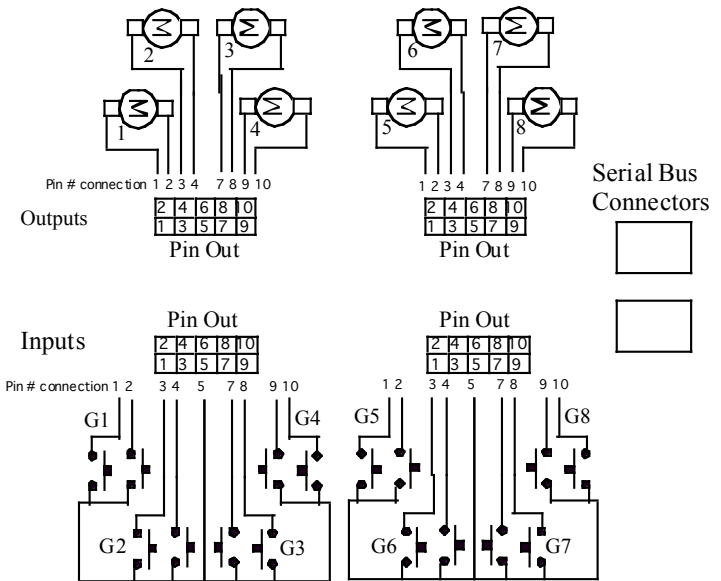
2
3
1
4
6
7
5
8

Pin # connection 1 2 3 4 7 8 9 10
1 2 3 4 7 8 9 10

Outputs

| 2 | 4 | 6 | 8 | 10 |
|---|---|---|---|---|
| 1 | 3 | 5 | 7 | 9 |

Pin Out

| 2 | 4 | 6 | 8 | 10 |
|---|---|---|---|---|
| 1 | 3 | 5 | 7 | 9 |

Pin Out

Serial Bus Connectors

Inputs

Pin Out

| 2 | 4 | 6 | 8 | 10 |
|---|---|---|---|---|
| 1 | 3 | 5 | 7 | 9 |

Pin Out

| 2 | 4 | 6 | 8 | 10 |
|---|---|---|---|---|
| 1 | 3 | 5 | 7 | 9 |

Pin # connection 1 2 3 4 5 7 8 9 10
1 2 3 4 5 7 8 9 10

G1
G4
G5
G8
G2
G3
G6
G7